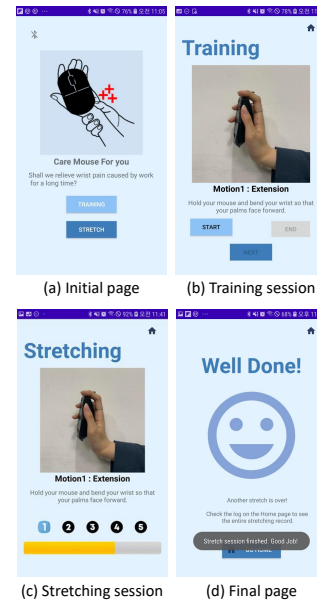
76% 오전 11:05

Care Mouse For you

Shall we relieve wrist pain caused by work for a long time?

TRAINING

STRETCH

(a) Initial page

76% 오전 11

Training

Motion1 : Extension

Hold your mouse and bend your wrist so that your palms face forward.

START

END

NEXT

(b) Training session

92% 오전 11:41

Stretching

Motion1 : Extension

Hold your mouse and bend your wrist so that your palms face forward.

1 2 3 4 5

(c) Stretching session

88% 오전 11

Well Done!

Another stretch is over!

Check the log on the Home page to see the entire stretching record.

Stretch session finished. Good Job!

GO HOME

(d) Final page